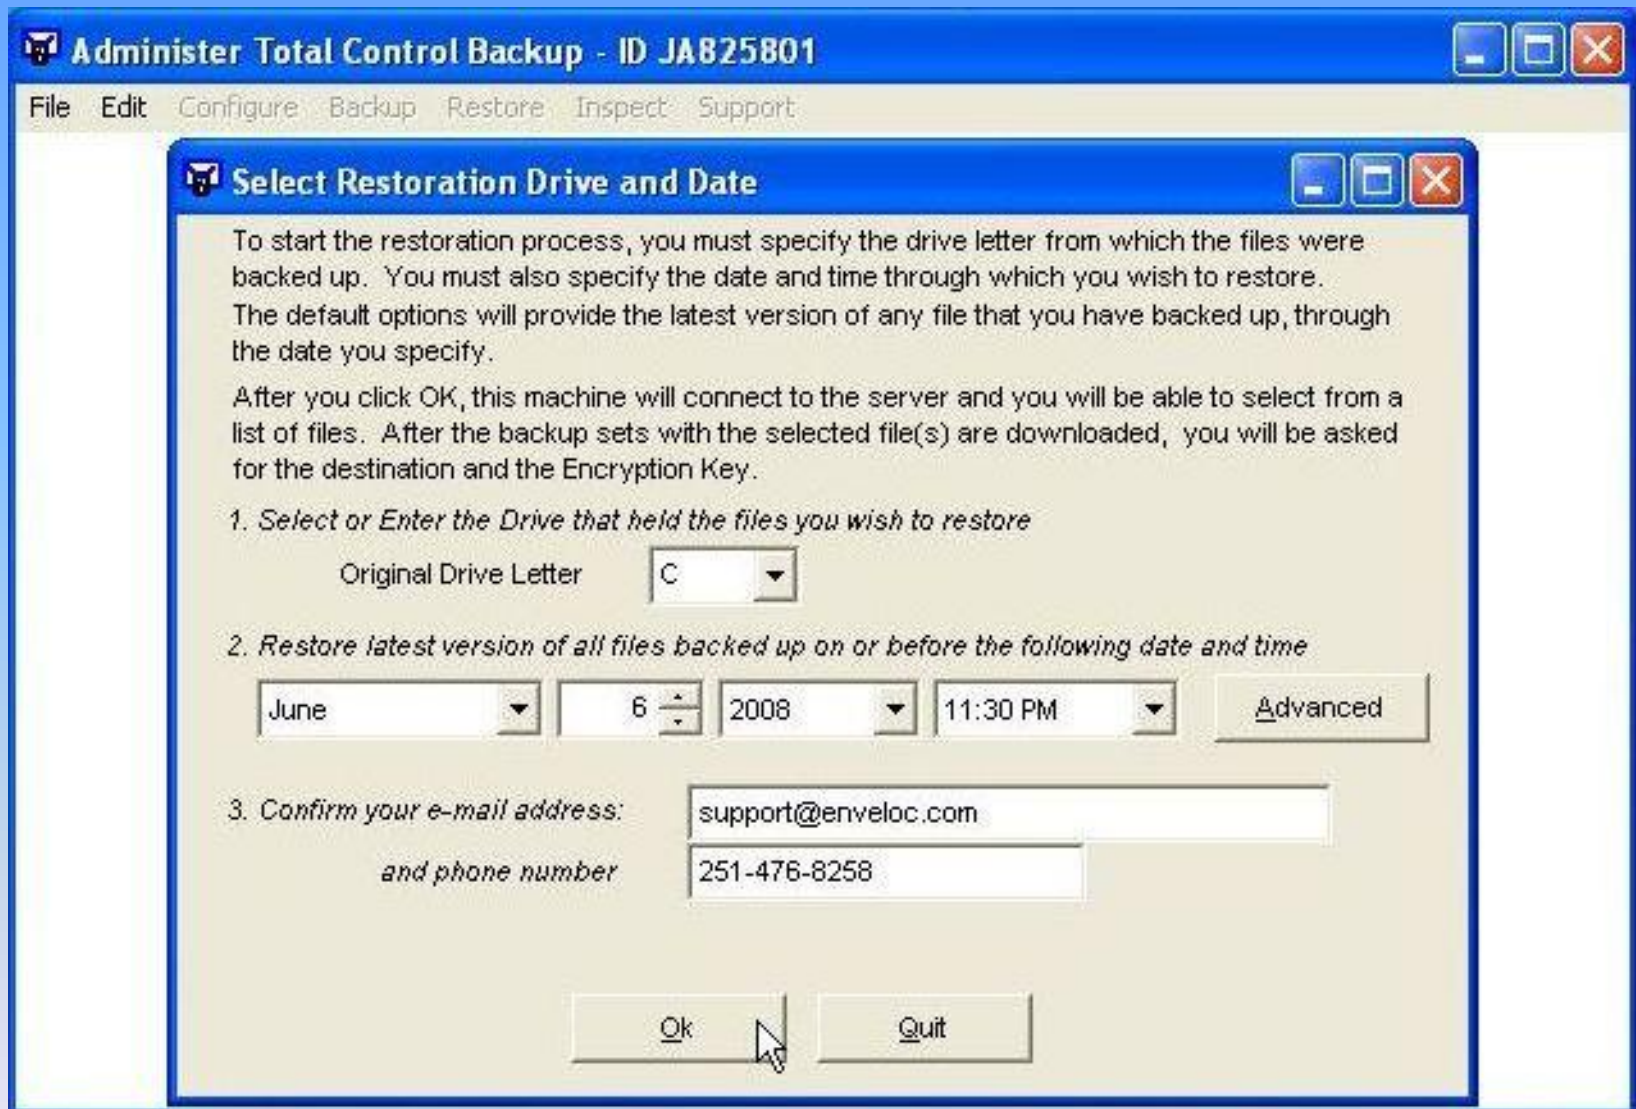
Administer Total Control Backup - ID JA825801

File Edit Configure Backup Restore Inspect Support

Select Restoration Drive and Date

To start the restoration process, you must specify the drive letter from which the files were backed up. You must also specify the date and time through which you wish to restore. The default options will provide the latest version of any file that you have backed up, through the date you specify.

After you click OK, this machine will connect to the server and you will be able to select from a list of files. After the backup sets with the selected file(s) are downloaded, you will be asked for the destination and the Encryption Key.

1. Select or Enter the Drive that held the files you wish to restore

Original Drive Letter C

2. Restore latest version of all files backed up on or before the following date and time

June 6 2008 11:30 PM Advanced

3. Confirm your e-mail address: support@enveloc.com

and phone number 251-476-8258

Ok Quit